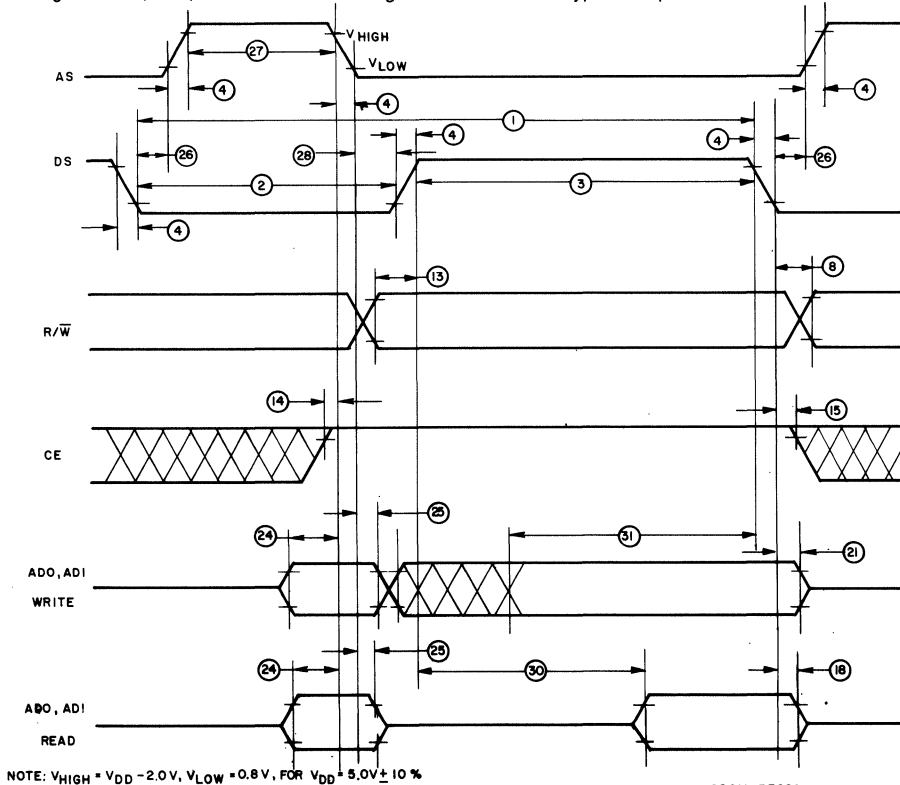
AS

$V_{HIGH}$

$V_{LOW}$

27

4

4

4

1

4

4

DS

26

28

26

2

3

4

13

8

R/$\overline{W}$

14

15

CE

24

25

31

21

ADO, ADI

WRITE

24

25

30

18

ADO, ADI

READ

NOTE: $V_{HIGH} = V_{DD} - 2.0V$, $V_{LOW} = 0.8V$, FOR $V_{DD} = 5.0V \pm 10\%$